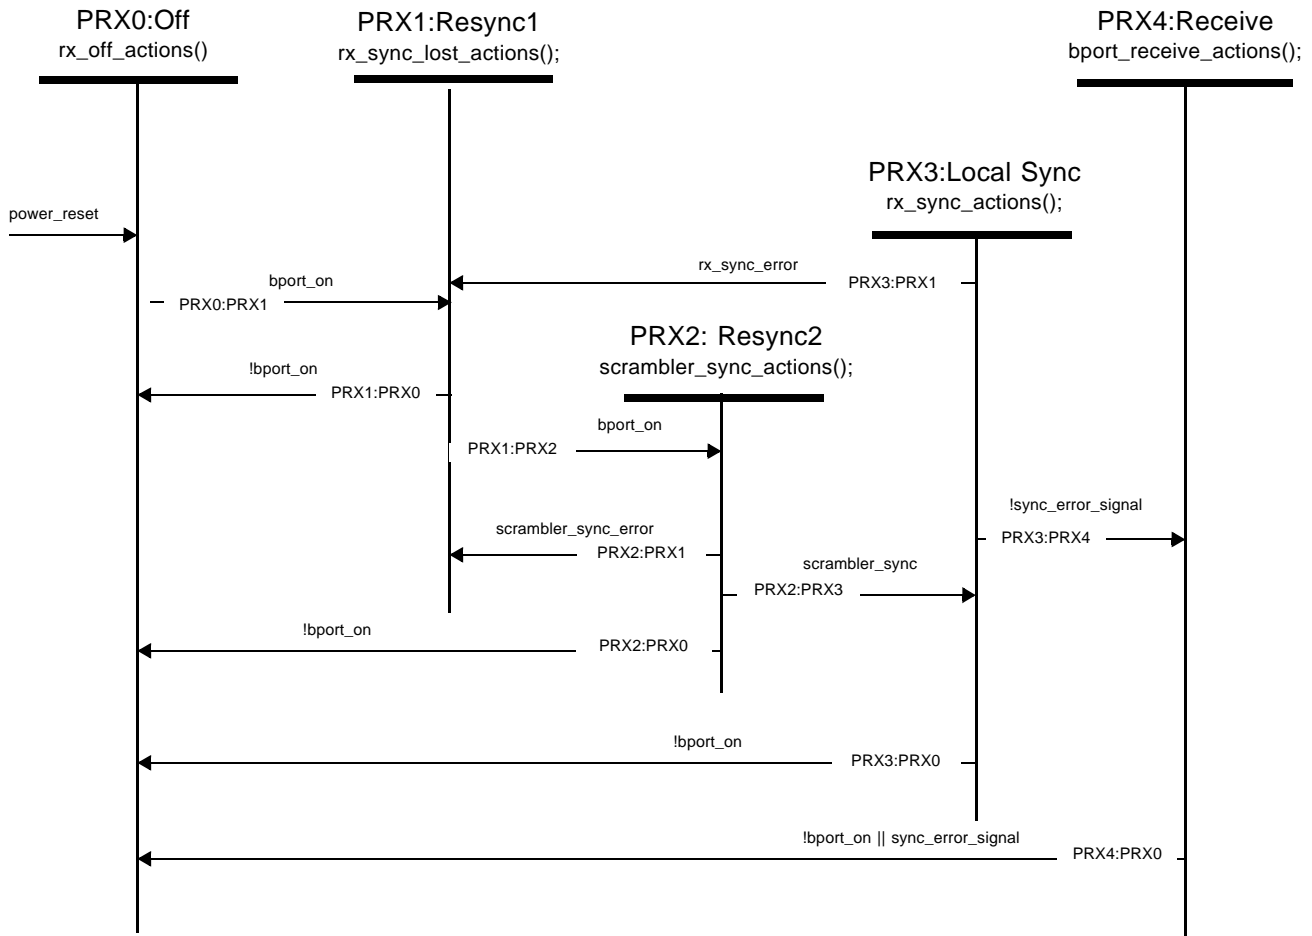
PRX0:Off
rx_off_actions()

PRX1:Resync1
rx_sync_lost_actions();

PRX4:Receive
bport_receive_actions();

PRX3:Local Sync
rx_sync_actions();

power_reset

bport_on
PRX0:PRX1

rx_sync_error
PRX3:PRX1

PRX2: Resync2
scrambler_sync_actions();

!bport_on
PRX1:PRX0

bport_on
PRX1:PRX2

!sync_error_signal
PRX3:PRX4

scrambler_sync_error
PRX2:PRX1

scrambler_sync
PRX2:PRX3

!bport_on
PRX2:PRX0

!bport_on
PRX3:PRX0

!bport_on || sync_error_signal
PRX4:PRX0